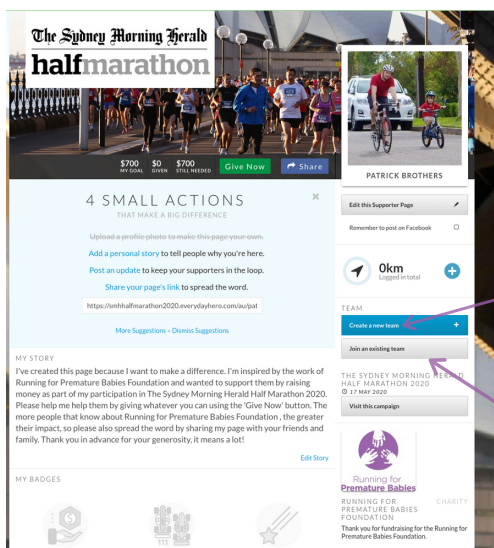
The Sydney Morning Herald
halfmarathon

$700 MY GOAL
$0 GIVEN
$700 STILL NEEDED
Give Now
Share

PATRICK BROTHERS

4 SMALL ACTIONS
THAT MAKE A BIG DIFFERENCE

×

Upload a profile photo to make this page your own.
Add a personal story to tell people why you're here.
Post an update to keep your supporters in the loop.
Share your page's link to spread the word.

https://smhhalfmarathon2020.everydayhero.com/au/pat

More Suggestions • Dismiss Suggestions

Edit this Supporter Page
Remember to post on Facebook

0km
Logged in total

TEAM
Create a new team
Join an existing team

THE SYDNEY MORNING HERALD HALF MARATHON 2020
17 MAY 2020
Visit this campaign

MY STORY
I've created this page because I want to make a difference. I'm inspired by the work of Running for Premature Babies Foundation and wanted to support them by raising money as part of my participation in The Sydney Morning Herald Half Marathon 2020. Please help me help them by giving whatever you can using the 'Give Now' button. The more people that know about Running for Premature Babies Foundation , the greater their impact, so please also spread the word by sharing my page with your friends and family. Thank you in advance for your generosity, it means a lot!

Edit Story

MY BADGES

Running for Premature Babies

RUNNING FOR PREMATURE BABIES FOUNDATION
CHARITY
Thank you for fundraising for the Running for Premature Babies Foundation.